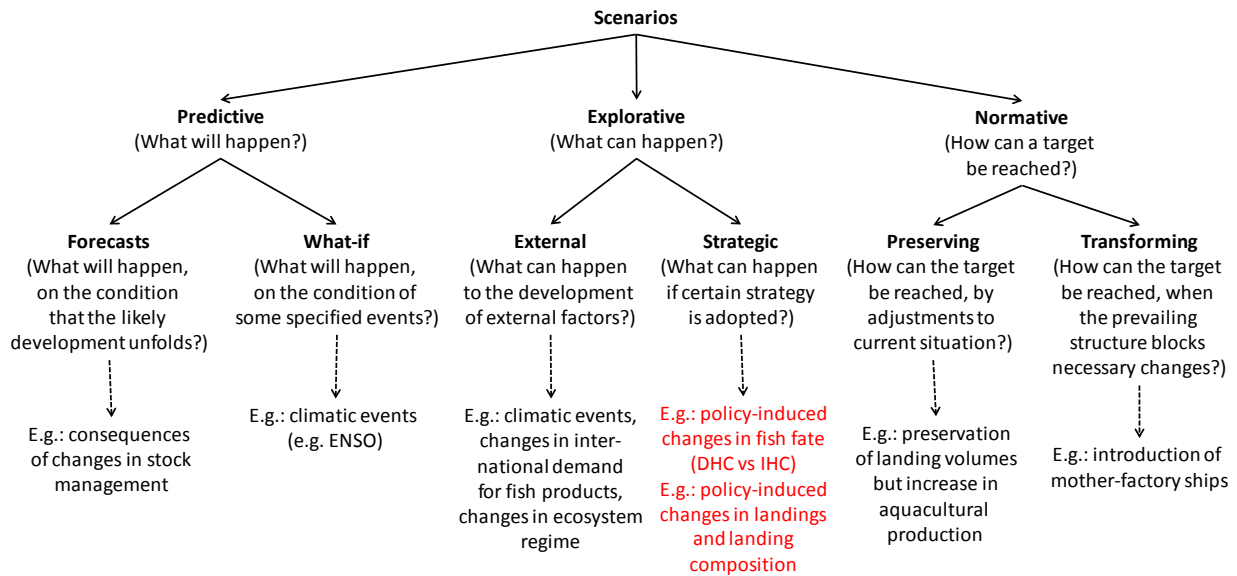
Scenarios

Predictive
(What will happen?)

Explorative
(What can happen?)

Normative
(How can a target be reached?)

Forecasts
(What will happen, on the condition that the likely development unfolds?)

E.g.: consequences of changes in stock management

What-if
(What will happen, on the condition of some specified events?)

E.g.: climatic events (e.g. ENSO)

External
(What can happen to the development of external factors?)

E.g.: climatic events, changes in international demand for fish products, changes in ecosystem regime

Strategic
(What can happen if certain strategy is adopted?)

E.g.: policy-induced changes in fish fate (DHC vs IHC)
E.g.: policy-induced changes in landings and landing composition

Preserving
(How can the target be reached, by adjustments to current situation?)

E.g.: preservation of landing volumes but increase in aquacultural production

Transforming
(How can the target be reached, when the prevailing structure blocks necessary changes?)

E.g.: introduction of mother-factory ships